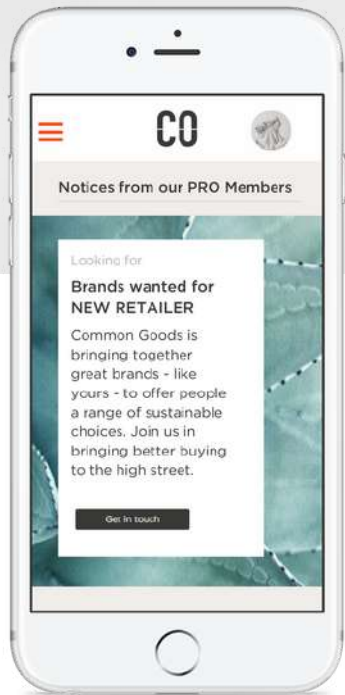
CO

Notices from our PRO Members

Looking for

Brands wanted for NEW RETAILER

Common Goods is bringing together great brands - like yours - to offer people a range of sustainable choices. Join us in bringing better buying to the high street.

Get in touch